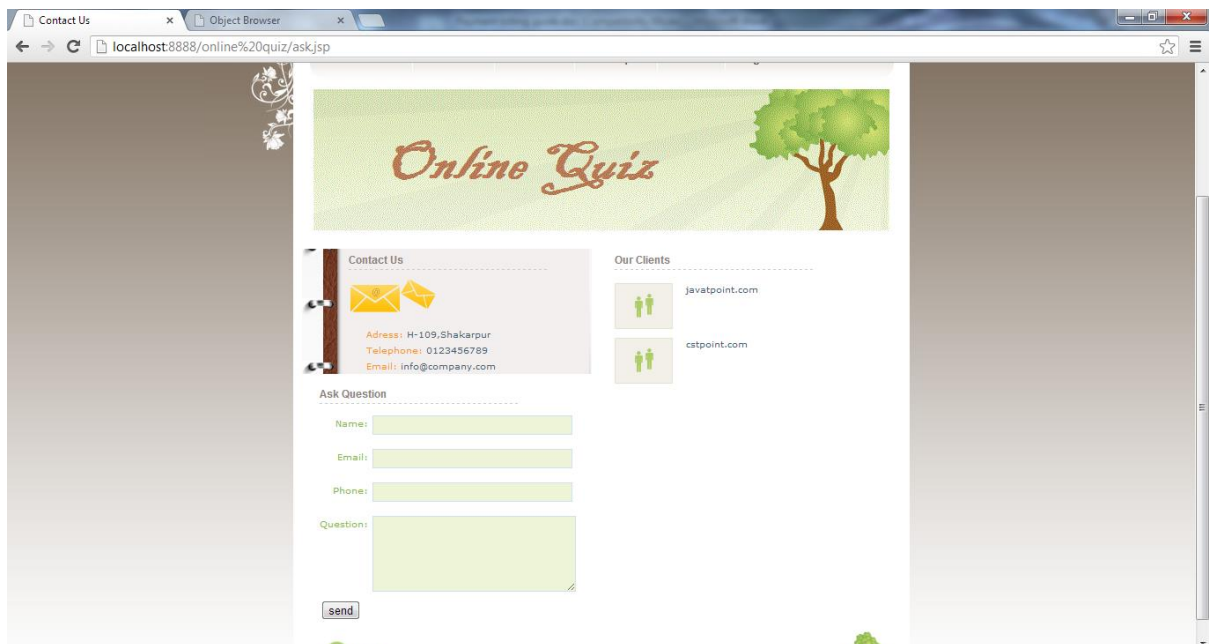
Contact Us
Object Browser
localhost:8888/online%20quiz/ask.jsp

Online Quiz

Contact Us

Adress: H-109,Shakarpur
Telephone: 0123456789
Email: info@company.com

Our Clients

javatpoint.com

cstpoint.com

Ask Question

Name:

Email:

Phone:

Question:

send